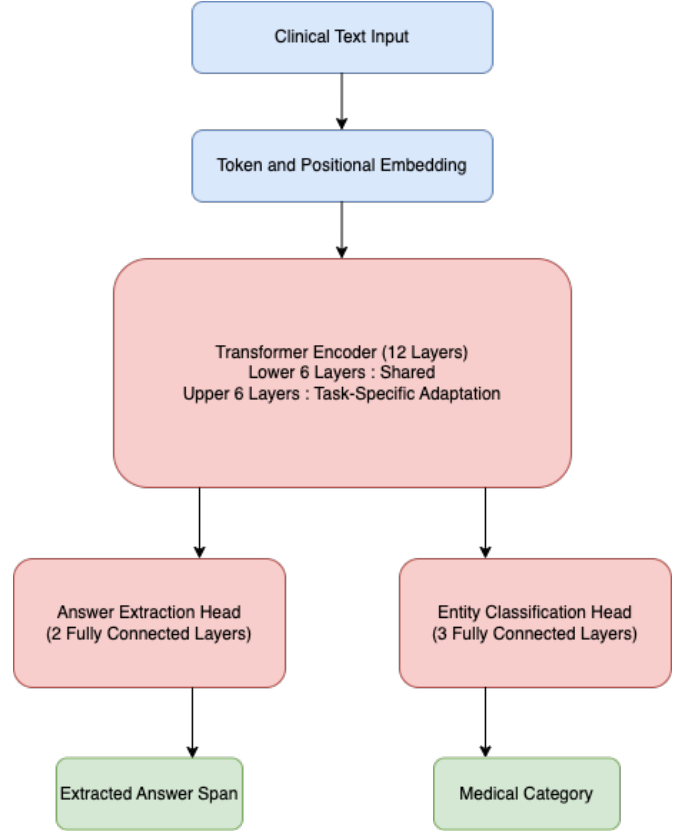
Clinical Text Input

Token and Positional Embedding

Transformer Encoder (12 Layers)
Lower 6 Layers : Shared
Upper 6 Layers : Task-Specific Adaptation

Answer Extraction Head
(2 Fully Connected Layers)

Entity Classification Head
(3 Fully Connected Layers)

Extracted Answer Span

Medical Category